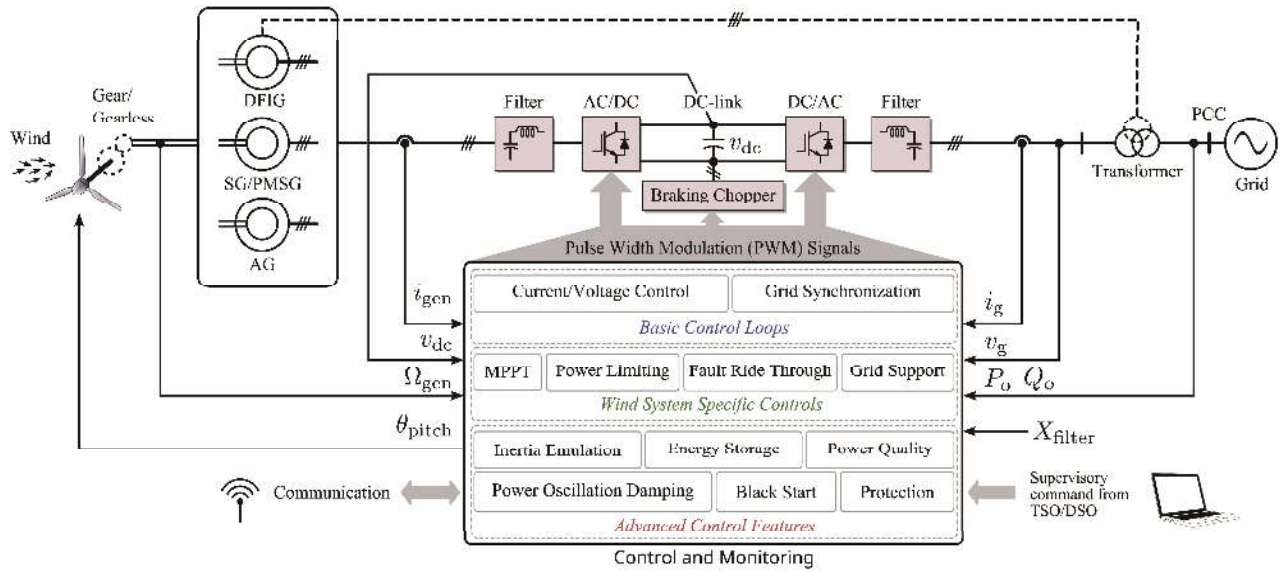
Wind

Gear/ Gearless

DFIG

SG/PMSG

AG

Filter

AC/DC

DC-link

$v_{dc}$

DC/AC

Filter

PCC

Transformer

Grid

Braking Chopper

Pulse Width Modulation (PWM) Signals

$i_{gen}$

$v_{dc}$

$\Omega_{gen}$

$\theta_{pitch}$

Current/Voltage Control

Grid Synchronization

Basic Control Loops

MPPT

Power Limiting

Fault Ride Through

Grid Support

Wind System Specific Controls

$i_g$

$v_g$

$P_o$ $Q_o$

$X_{filter}$

Inertia Emulation

Energy Storage

Power Quality

Power Oscillation Damping

Black Start

Protection

Advanced Control Features

Communication

Supervisory command from TSO/DSO

Control and Monitoring